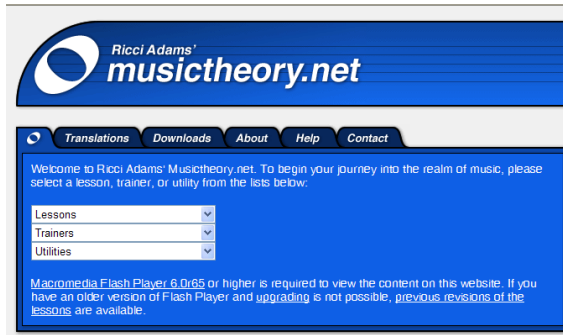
Ricci Adams'
musictheory.net

Translations
Downloads
About
Help
Contact

Welcome to Ricci Adams' Musictheory.net. To begin your journey into the realm of music, please select a lesson, trainer, or utility from the lists below:

Lessons
Trainers
Utilities

Macromedia Flash Player 6.0r65 or higher is required to view the content on this website. If you have an older version of Flash Player and upgrading is not possible, previous revisions of the lessons are available.